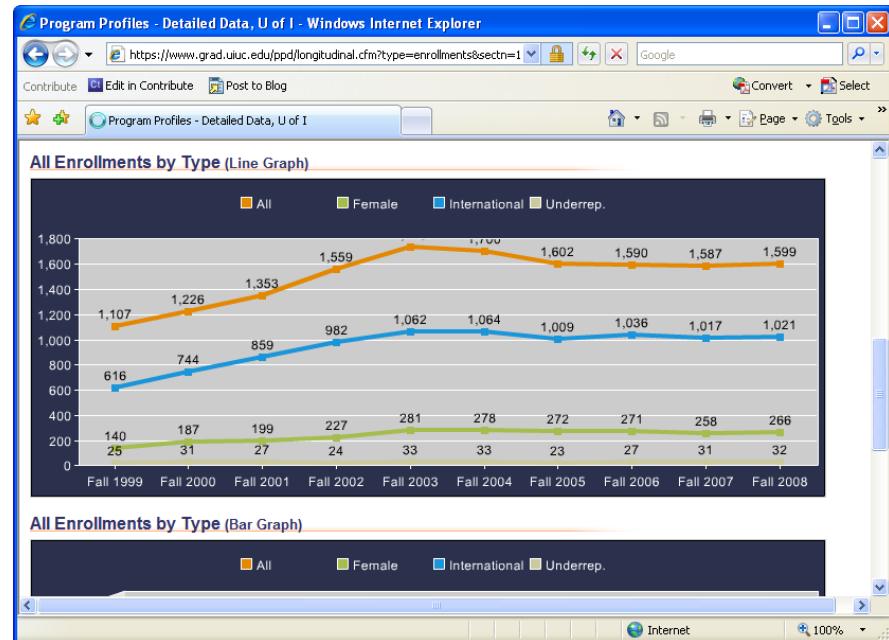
Program Profiles - Detailed Data, U of I - Windows Internet Explorer

https://www.grad.uiuc.edu/ppd/longitudinal.cfm?type=enrollments&sectn=1

Google

Contribute Edit in Contribute Post to Blog

Convert Select

Program Profiles - Detailed Data, U of I

Page Tools

All Enrollments by Type (Line Graph)

All Female International Underrep.

| | Fall 1999 | Fall 2000 | Fall 2001 | Fall 2002 | Fall 2003 | Fall 2004 | Fall 2005 | Fall 2006 | Fall 2007 | Fall 2008 |
|---|---|---|---|---|---|---|---|---|---|---|
| All | 1,107 | 1,226 | 1,353 | 1,559 | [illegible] | 1,700 | 1,602 | 1,590 | 1,587 | 1,599 |
| International | 616 | 744 | 859 | 982 | 1,062 | 1,064 | 1,009 | 1,036 | 1,017 | 1,021 |
| Female | 140 | 187 | 199 | 227 | 281 | 278 | 272 | 271 | 258 | 266 |
| Underrep. | 25 | 31 | 27 | 24 | 33 | 33 | 23 | 27 | 31 | 32 |

1,800
1,600
1,400
1,200
1,000
800
600
400
200
0

All Enrollments by Type (Bar Graph)

All Female International Underrep.

Internet 100%